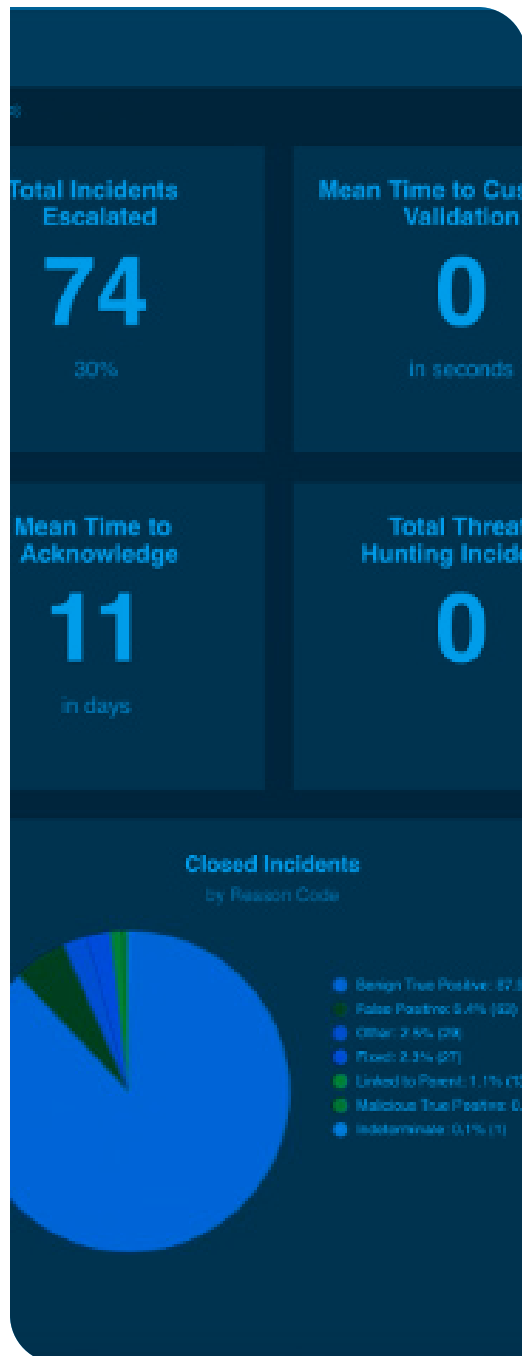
Total Incidents Escalated

74

30%

Mean Time to Cus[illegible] Validation

0

in seconds

Mean Time to Acknowledge

11

in days

Total Threat Hunting Incide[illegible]

0

Closed Incidents

by Reason Code

Benign True Positive: 87.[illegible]

False Positive: 5.4% (62)

Other: 2.5% (29)

Fixed: 2.3% (27)

Linked to Parent: 1.1% (1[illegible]

Malicious True Positive: 0.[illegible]

Indeterminate: 0.1% (1)